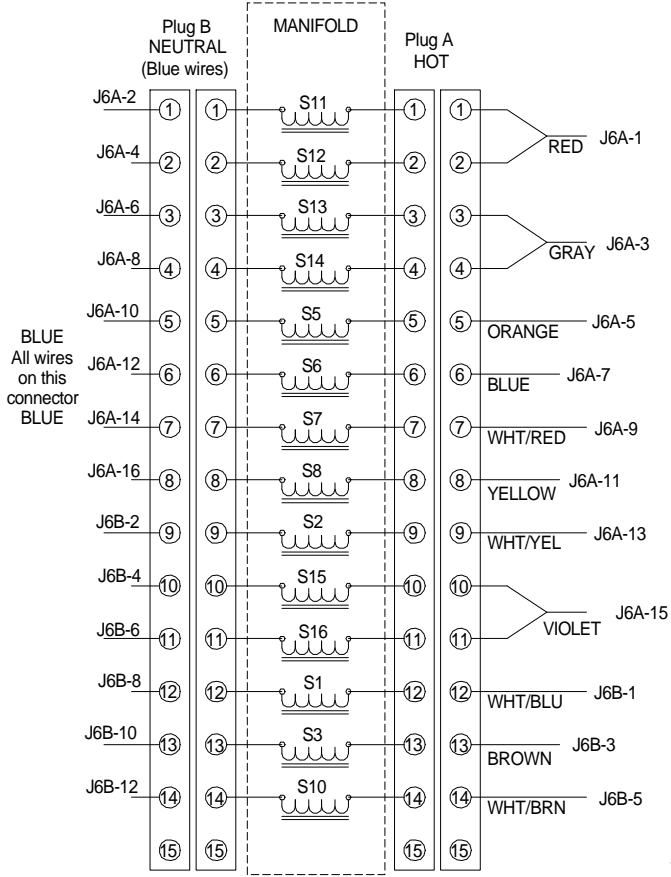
Plug B
NEUTRAL
(Blue wires)

MANIFOLD

Plug A
HOT

BLUE
All wires on this connector BLUE

J6A-2 ① ① S11 ① ① RED J6A-1
J6A-4 ② ② S12 ② ②
J6A-6 ③ ③ S13 ③ ③ GRAY J6A-3
J6A-8 ④ ④ S14 ④ ④
J6A-10 ⑤ ⑤ S5 ⑤ ⑤ ORANGE J6A-5
J6A-12 ⑥ ⑥ S6 ⑥ ⑥ BLUE J6A-7
J6A-14 ⑦ ⑦ S7 ⑦ ⑦ WHT/RED J6A-9
J6A-16 ⑧ ⑧ S8 ⑧ ⑧ YELLOW J6A-11
J6B-2 ⑨ ⑨ S2 ⑨ ⑨ WHT/YEL J6A-13
J6B-4 ⑩ ⑩ S15 ⑩ ⑩ VIOLET J6A-15
J6B-6 ⑪ ⑪ S16 ⑪ ⑪
J6B-8 ⑫ ⑫ S1 ⑫ ⑫ WHT/BLU J6B-1
J6B-10 ⑬ ⑬ S3 ⑬ ⑬ BROWN J6B-3
J6B-12 ⑭ ⑭ S10 ⑭ ⑭ WHT/BRN J6B-5
⑮ ⑮ ⑮ ⑮